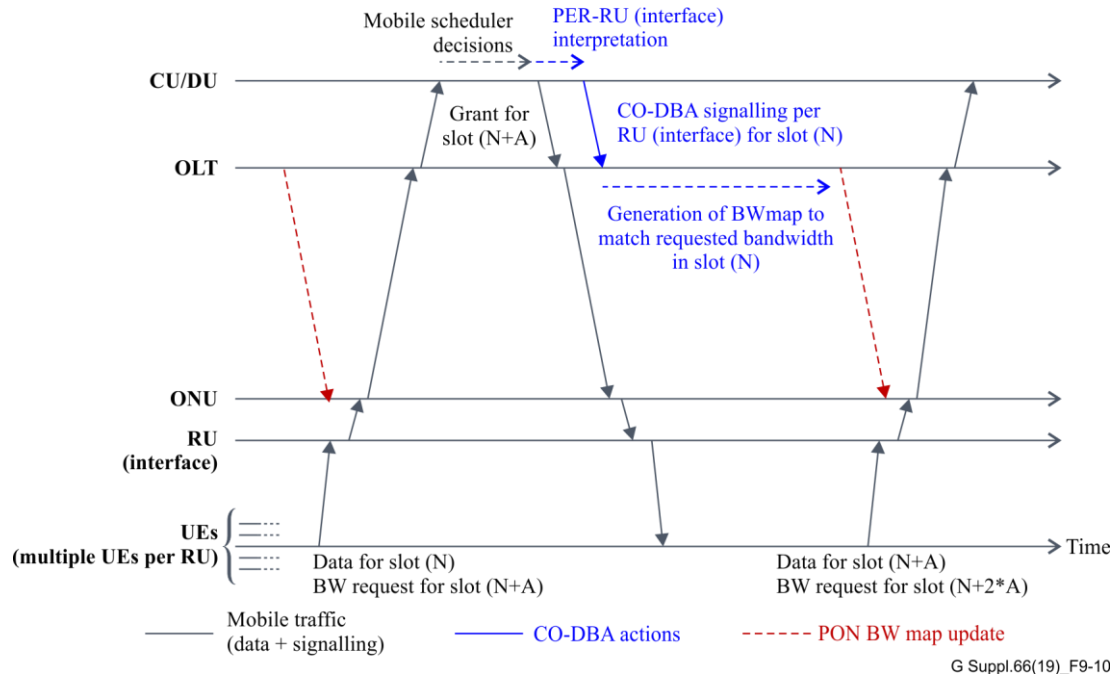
Mobile scheduler decisions

PER-RU (interface) interpretation

CU/DU

Grant for slot (N+A)

CO-DBA signalling per RU (interface) for slot (N)

OLT

Generation of BWmap to match requested bandwidth in slot (N)

ONU

RU (interface)

UEs (multiple UEs per RU)

Time

Data for slot (N)
BW request for slot (N+A)

Data for slot (N+A)
BW request for slot (N+2*A)

Mobile traffic (data + signalling)

CO-DBA actions

PON BW map update

G Suppl.66(19)_F9-10